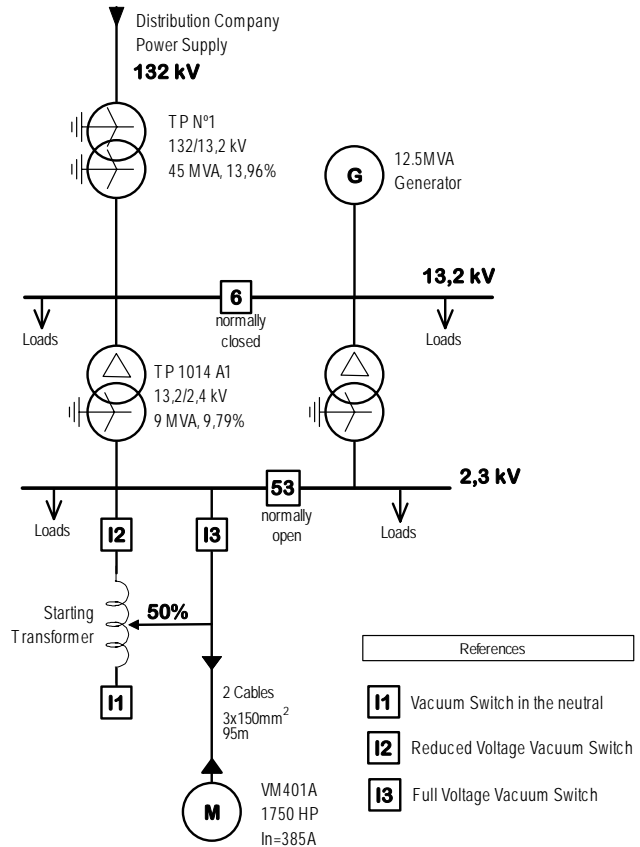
Distribution Company Power Supply
132 kV

T P Nº1
132/13,2 kV
45 MVA, 13,96%

G
12.5MVA
Generator

13,2 kV
6
normally closed
Loads
Loads

T P 1014 A1
13,2/2,4 kV
9 MVA, 9,79%

2,3 kV
53
normally open
Loads
Loads

I2
I3

Starting Transformer
50%

I1

2 Cables
3x150mm$^2$
95m

M
VM401A
1750 HP
In=385A

References
I1 Vacuum Switch in the neutral
I2 Reduced Voltage Vacuum Switch
I3 Full Voltage Vacuum Switch